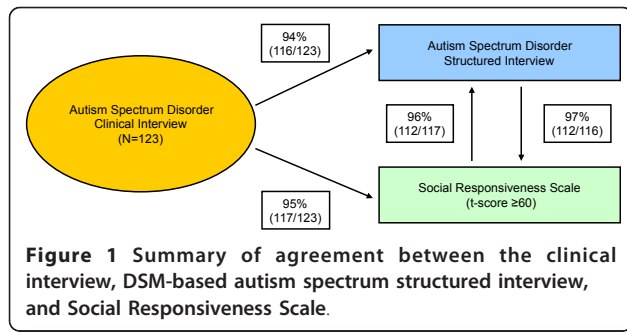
94%
(116/123)

Autism Spectrum Disorder
Structured Interview

Autism Spectrum Disorder
Clinical Interview
(N=123)

96%
(112/117)

97%
(112/116)

95%
(117/123)

Social Responsiveness Scale
(t-score ≥60)

**Figure 1** Summary of agreement between the clinical interview, DSM-based autism spectrum structured interview, and Social Responsiveness Scale.